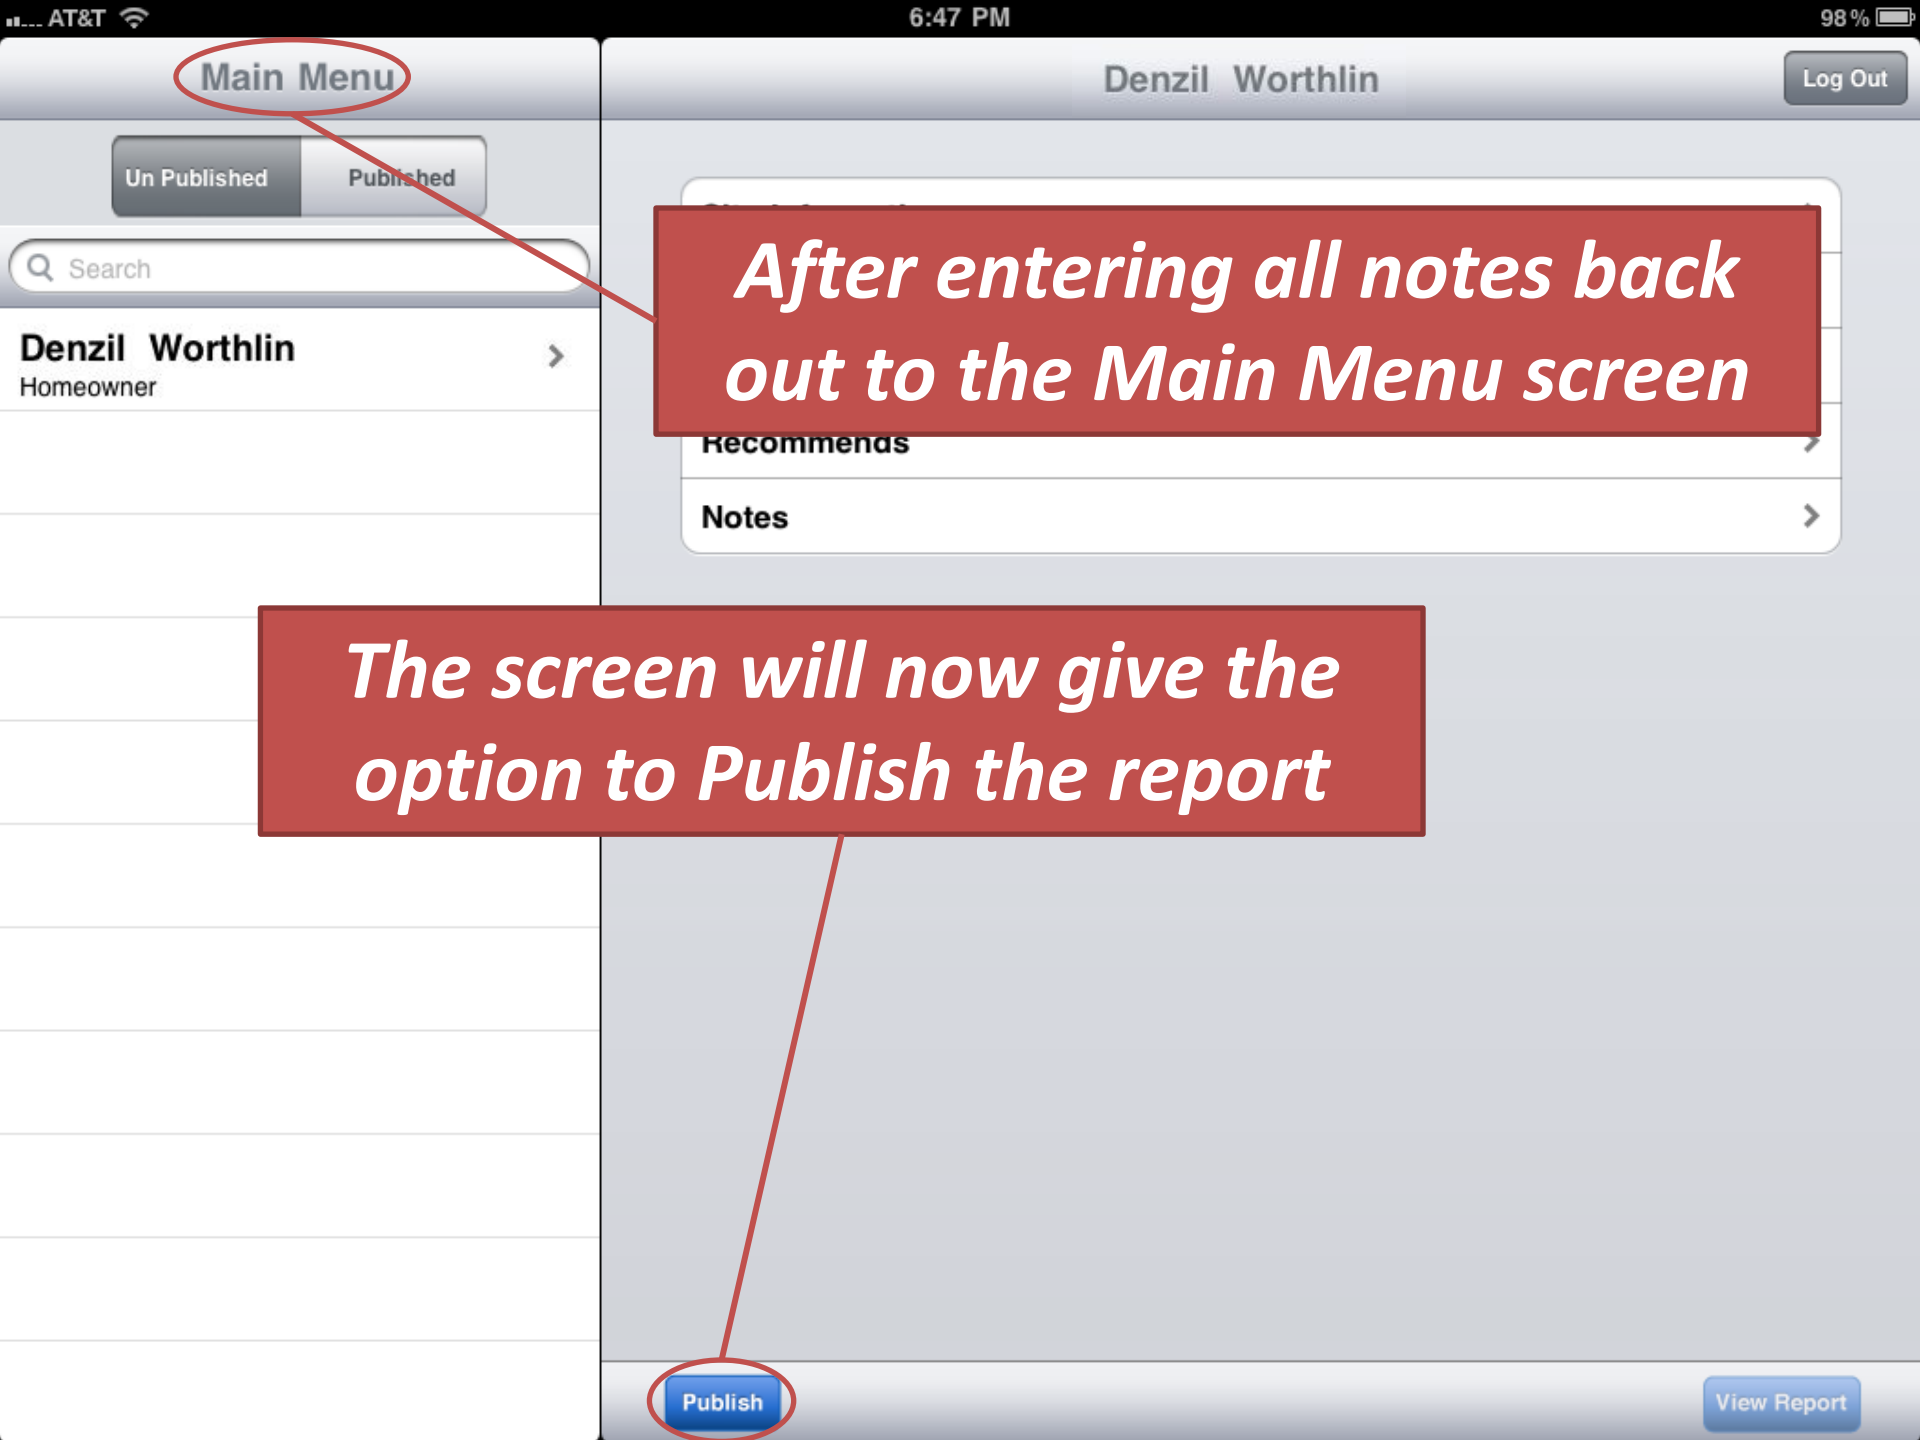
AT&T 6:47 PM 98 %

Main Menu

Un Published Published

Search

Denzil Worthlin
Homeowner

Denzil Worthlin

Log Out

After entering all notes back out to the Main Menu screen

Recommends

Notes

The screen will now give the option to Publish the report

Publish

View Report